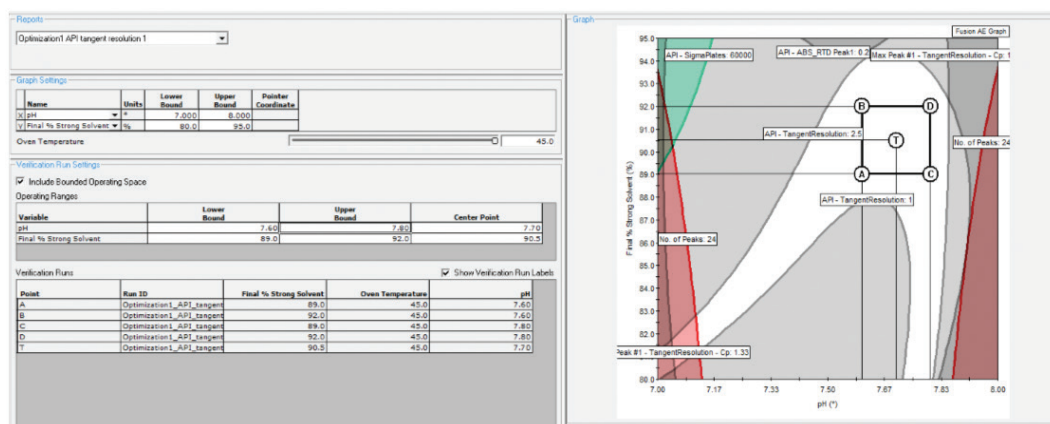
Reports

Optimization1 API tangent resolution 1

Graph Settings

| | Name | Units | Lower Bound | Upper Bound | Pointer Coordinate |
|---|---|---|---|---|---|
| X | pH | * | 7.000 | 8.000 | |
| Y | Final % Strong Solvent | % | 80.0 | 95.0 | |

Oven Temperature 45.0

Verification Run Settings

Include Bounded Operating Space

Operating Ranges

| Variable | Lower Bound | Upper Bound | Center Point |
|---|---|---|---|
| pH | 7.60 | 7.80 | 7.70 |
| Final % Strong Solvent | 89.0 | 92.0 | 90.5 |

Verification Runs

Show Verification Run Labels

| Point | Run ID | Final % Strong Solvent | Oven Temperature | pH |
|---|---|---|---|---|
| A | Optimization1_API_tangent | 89.0 | 45.0 | 7.60 |
| B | Optimization1_API_tangent | 92.0 | 45.0 | 7.60 |
| C | Optimization1_API_tangent | 89.0 | 45.0 | 7.80 |
| D | Optimization1_API_tangent | 92.0 | 45.0 | 7.80 |
| T | Optimization1_API_tangent | 90.5 | 45.0 | 7.70 |

Graph

Fusion AE Graph

API - SigmaPlates: 60000

API - ABS_RTD Peak1: 0.2

Max Peak #1 - TangentResolution - Cp: 1

API - TangentResolution: 2.5

No. of Peaks: 24

API - TangentResolution: 1

No. of Peaks: 24

Peak #1 - TangentResolution - Cp: 1.33

B D T A C

95.0 94.0 93.0 92.0 91.0 90.0 89.0 88.0 87.0 86.0 85.0 84.0 83.0 82.0 81.0 80.0

Final % Strong Solvent (%)

7.00 7.17 7.33 7.50 7.67 7.83 8.00

pH (*)